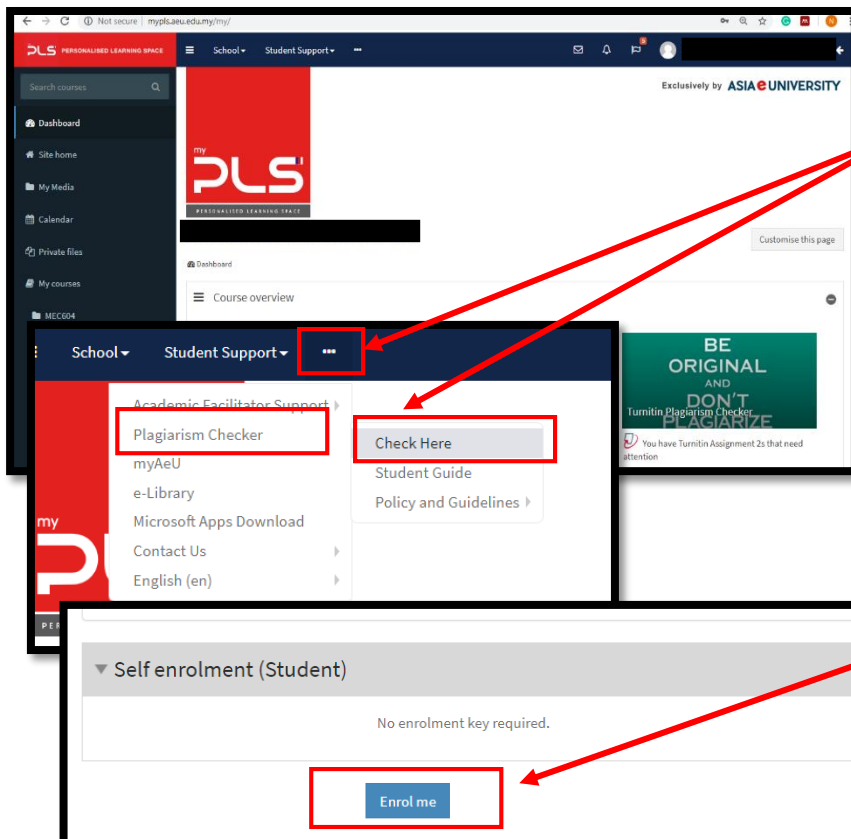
Not secure | mypls.aeu.edu.my/my/

PLS PERSONALISED LEARNING SPACE

School ▾ Student Support ▾ •••

Search courses

Dashboard

Site home

My Media

Calendar

Private files

My courses

MEC604

Exclusively by ASIA e UNIVERSITY

my PLS PERSONALISED LEARNING SPACE

Customise this page

Dashboard

Course overview

School ▾ Student Support ▾ •••

Academic Facilitator Support

Plagiarism Checker

myAeU

e-Library

Microsoft Apps Download

Contact Us

English (en)

Check Here

Student Guide

Policy and Guidelines

BE ORIGINAL AND DON'T PLAGIARIZE

Turnitin Plagiarism Checker

You have Turnitin Assignment 2s that need attention

my PLS PERS

Self enrolment (Student)

No enrolment key required.

Enrol me